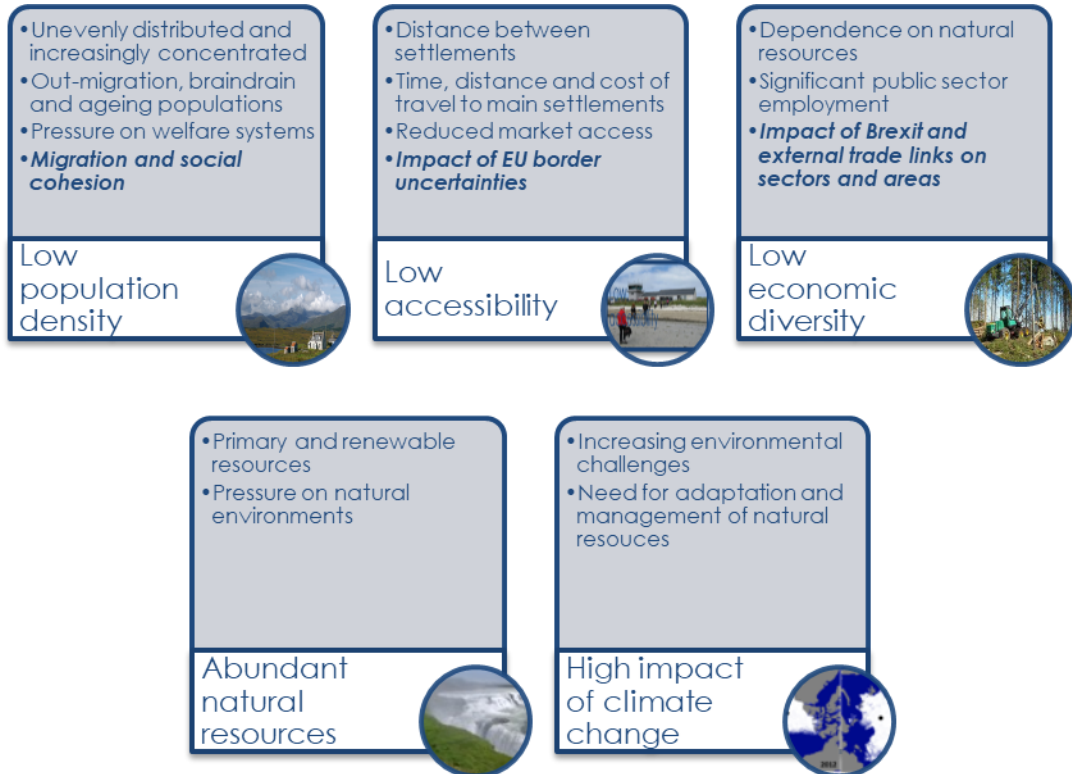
•Unevenly distributed and increasingly concentrated
•Out-migration, braindrain and ageing populations
•Pressure on welfare systems
•*Migration and social cohesion*

Low population density

•Distance between settlements
•Time, distance and cost of travel to main settlements
•Reduced market access
•*Impact of EU border uncertainties*

Low accessibility

•Dependence on natural resources
•Significant public sector employment
•*Impact of Brexit and external trade links on sectors and areas*

Low economic diversity

•Primary and renewable resources
•Pressure on natural environments

Abundant natural resources

•Increasing environmental challenges
•Need for adaptation and management of natural resouces

High impact of climate change